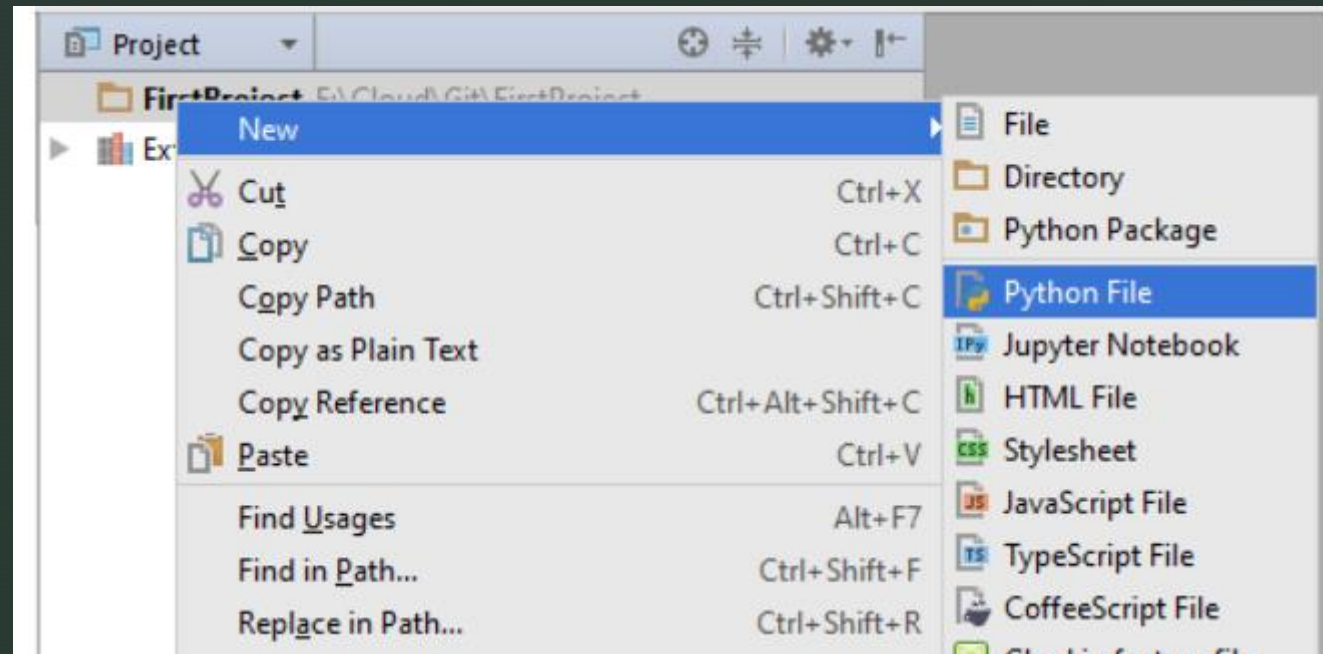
Project

FirstProject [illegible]

Ex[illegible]

New

Cut Ctrl+X

Copy Ctrl+C

Copy Path Ctrl+Shift+C

Copy as Plain Text

Copy Reference Ctrl+Alt+Shift+C

Paste Ctrl+V

Find Usages Alt+F7

Find in Path... Ctrl+Shift+F

Replace in Path... Ctrl+Shift+R

File

Directory

Python Package

Python File

IPy Jupyter Notebook

HTML File

CSS Stylesheet

JS JavaScript File

TS TypeScript File

CoffeeScript File

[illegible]